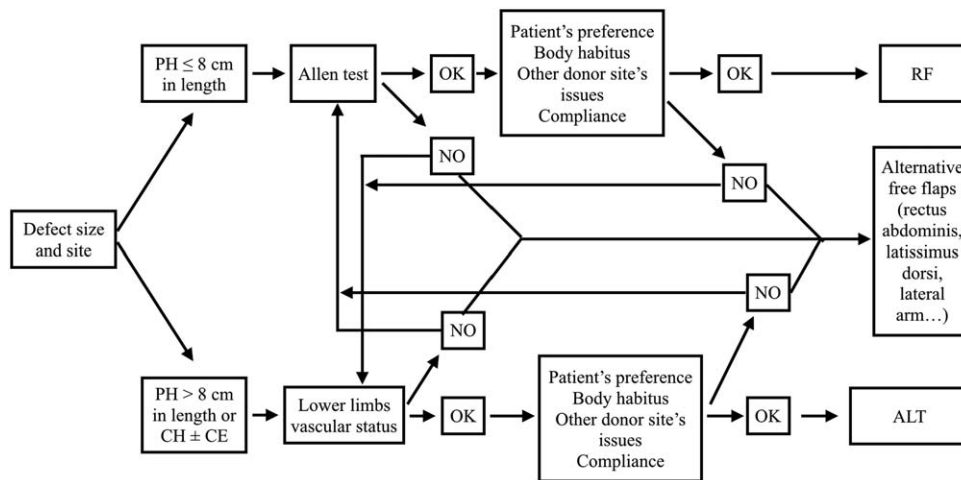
Defect size and site

PH ≤ 8 cm in length

Allen test

OK

Patient's preference
Body habitus
Other donor site's issues
Compliance

OK

RF

NO

NO

Alternative free flaps (rectus abdominis, latissimus dorsi, lateral arm…)

NO

NO

PH > 8 cm in length or CH ± CE

Lower limbs vascular status

OK

Patient's preference
Body habitus
Other donor site's issues
Compliance

OK

ALT